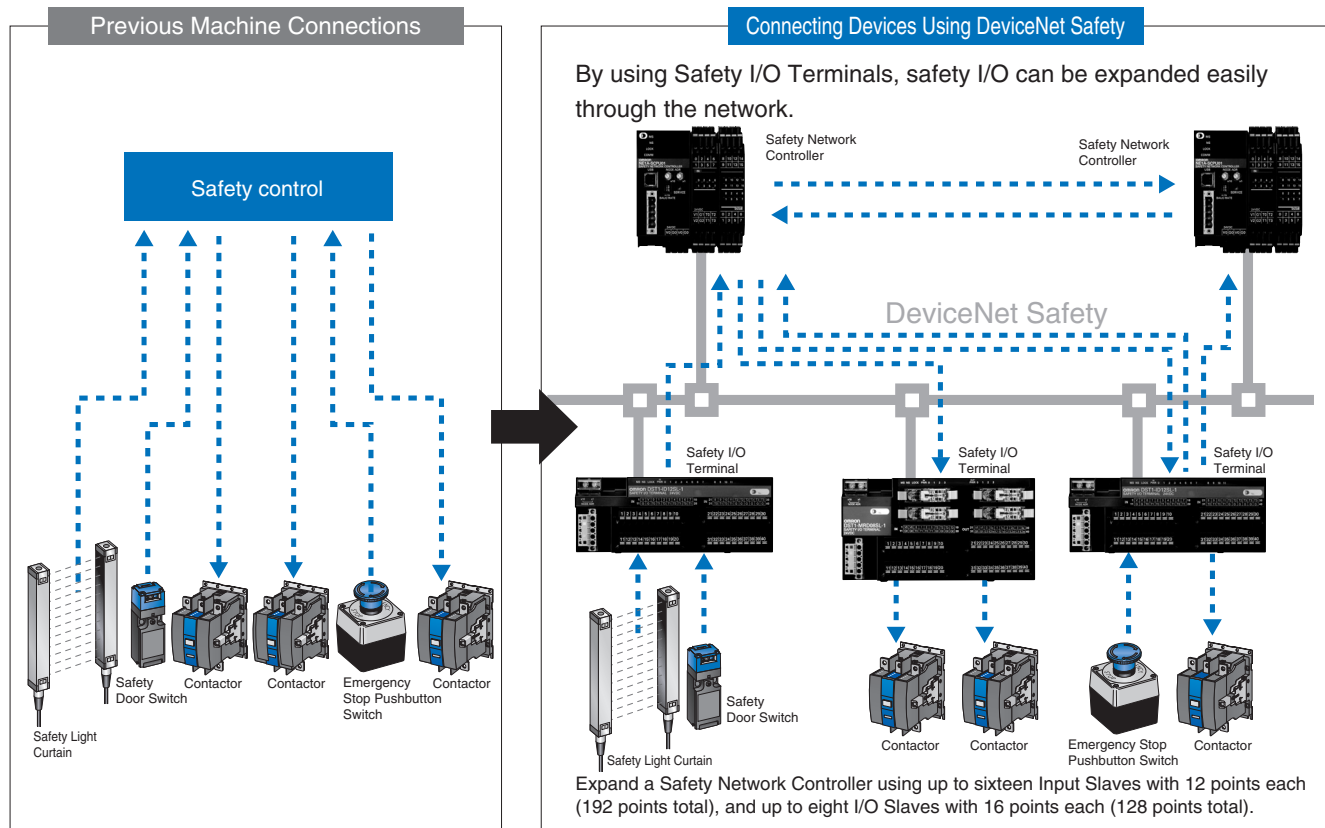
Previous Machine Connections

Safety control

Safety Light Curtain

Safety Door Switch

Contactor

Contactor

Emergency Stop Pushbutton Switch

Contactor

Connecting Devices Using DeviceNet Safety

By using Safety I/O Terminals, safety I/O can be expanded easily through the network.

Safety Network Controller

Safety Network Controller

DeviceNet Safety

Safety I/O Terminal

Safety I/O Terminal

Safety I/O Terminal

Safety Light Curtain

Safety Door Switch

Contactor

Contactor

Emergency Stop Pushbutton Switch

Contactor

Expand a Safety Network Controller using up to sixteen Input Slaves with 12 points each (192 points total), and up to eight I/O Slaves with 16 points each (128 points total).